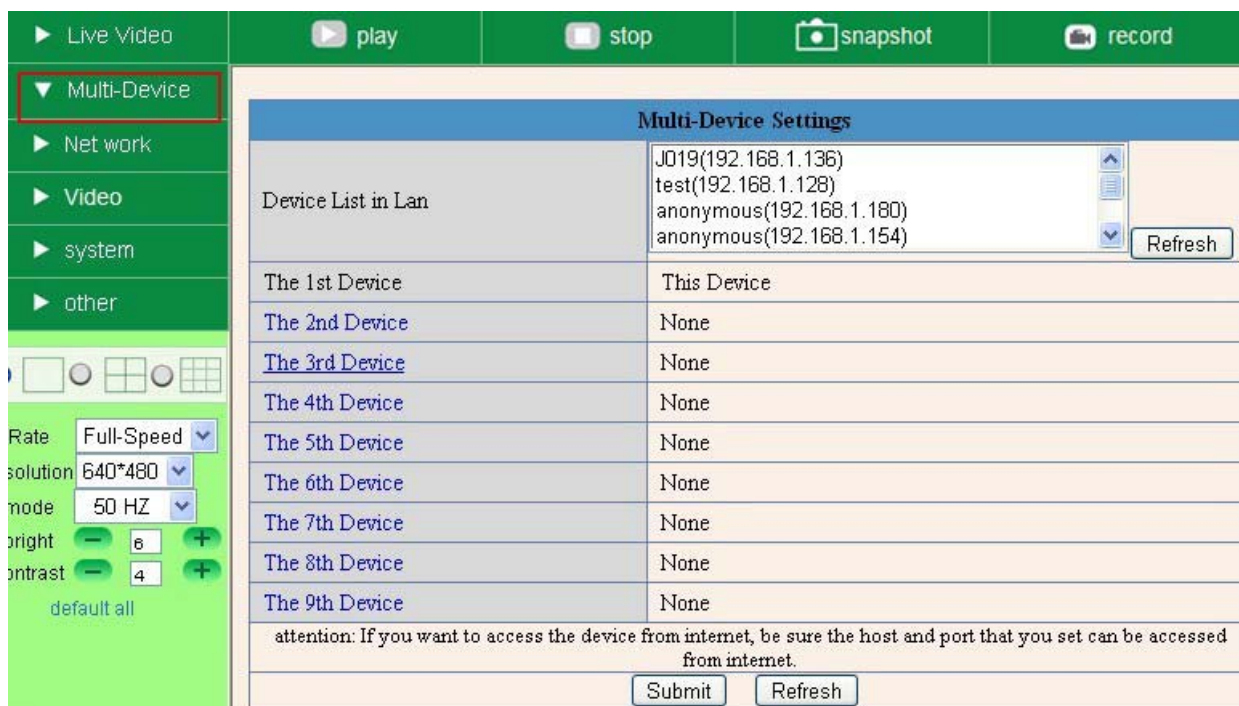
Live Video
Multi-Device
Net work
Video
system
other

play
stop
snapshot
record

Rate Full-Speed
solution 640*480
mode 50 HZ
pright 6
ontrast 4
default all

| Multi-Device Settings | |
|---|---|
| Device List in Lan | J019(192.168.1.136) test(192.168.1.128) anonymous(192.168.1.180) anonymous(192.168.1.154) Refresh |
| The 1st Device | This Device |
| The 2nd Device | None |
| The 3rd Device | None |
| The 4th Device | None |
| The 5th Device | None |
| The 6th Device | None |
| The 7th Device | None |
| The 8th Device | None |
| The 9th Device | None |

attention: If you want to access the device from internet, be sure the host and port that you set can be accessed from internet.

Submit Refresh